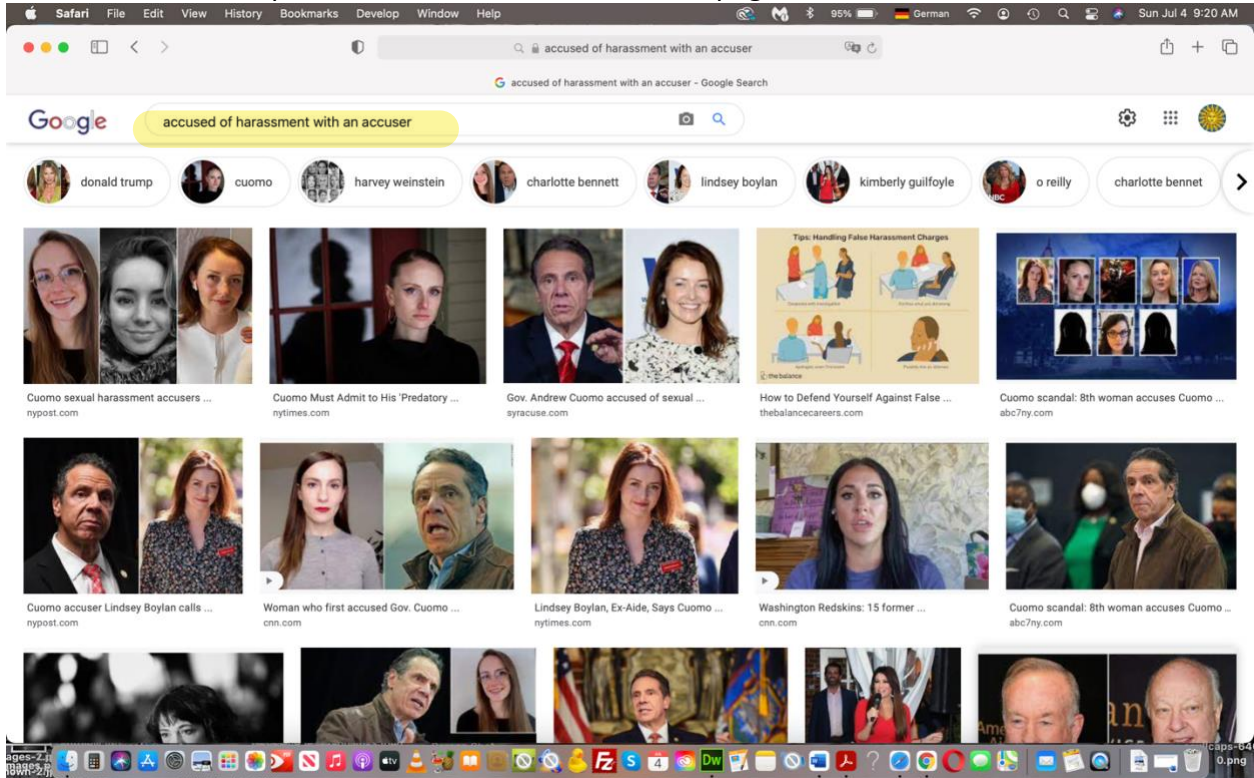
Safari File Edit View History Bookmarks Develop Window Help

95% German Sun Jul 4 9:20 AM

accused of harassment with an accuser

G accused of harassment with an accuser - Google Search

Google

accused of harassment with an accuser

donald trump cuomo harvey weinstein charlotte bennett lindsey boylan kimberly guilfoyle o reilly charlotte bennet

Tips: Handling False Harassment Charges

the balance

Cuomo sexual harassment accusers ...
nypost.com

Cuomo Must Admit to His 'Predatory ...
nytimes.com

Gov. Andrew Cuomo accused of sexual ...
syracuse.com

How to Defend Yourself Against False ...
thebalancecareers.com

Cuomo scandal: 8th woman accuses Cuomo ...
abc7ny.com

Cuomo accuser Lindsey Boylan calls ...
nypost.com

Woman who first accused Gov. Cuomo ...
cnn.com

Lindsey Boylan, Ex-Aide, Says Cuomo ...
nytimes.com

Washington Redskins: 15 former ...
cnn.com

Cuomo scandal: 8th woman accuses Cuomo ...
abc7ny.com

ages-2.
mages
own-2

4

Dw

caps-64
0.png